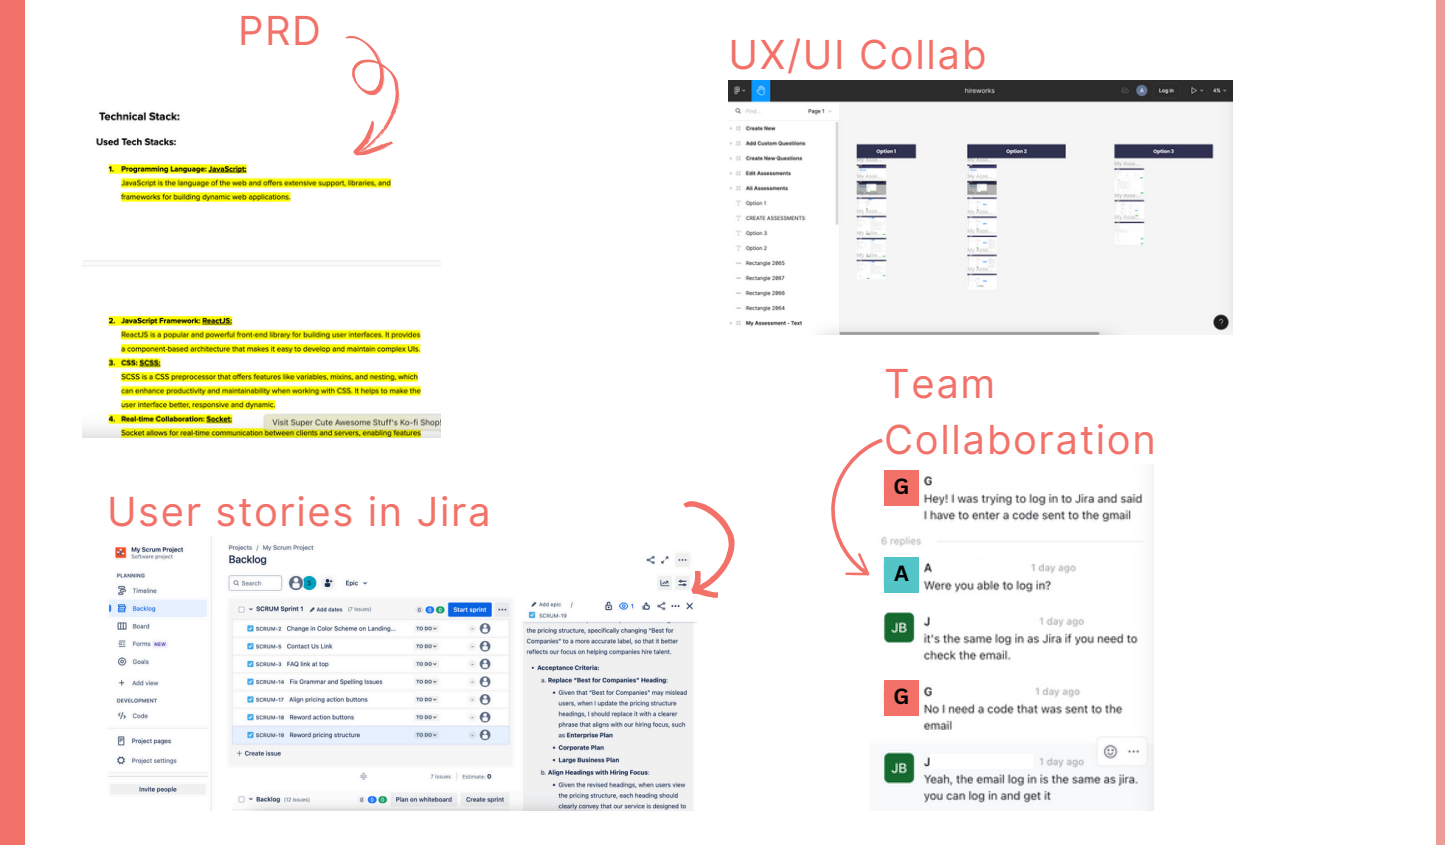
PRD

Technical Stack:

Used Tech Stacks:

1. Programming Language: JavaScript:
JavaScript is the language of the web and offers extensive support, libraries, and frameworks for building dynamic web applications.

2. JavaScript Framework: ReactJS:
ReactJS is a popular and powerful front-end library for building user interfaces. It provides a component-based architecture that makes it easy to develop and maintain complex UIs.
3. CSS: SCSS:
SCSS is a CSS preprocessor that offers features like variables, mixins, and nesting, which can enhance productivity and maintainability when working with CSS. It helps to make the user interface better, responsive and dynamic.
4. Real-time Collaboration: Socket:
Socket allows for real-time communication between clients and servers, enabling features

Visit Super Cute Awesome Stuff's Ko-fi Shop!

UX/UI Collab

hireworks
Log in
Page 1
Create New
Add Custom Questions
Create New Questions
Edit Assessments
All Assessments
Option 1
CREATE ASSESSMENTS
Option 3
Option 2
Rectangle 2865
Rectangle 2867
Rectangle 2866
Rectangle 2864
My Assessment - Text
Option 1
Option 2
Option 3

Team Collaboration

G
Hey! I was trying to log in to Jira and said I have to enter a code sent to the gmail
6 replies
A 1 day ago
Were you able to log in?
J 1 day ago
it's the same log in as Jira if you need to check the email.
G 1 day ago
No I need a code that was sent to the email
J 1 day ago
Yeah, the email log in is the same as jira. you can log in and get it

User stories in Jira

My Scrum Project
Software project
PLANNING
Timeline
Backlog
Board
Forms NEW
Goals
Add view
DEVELOPMENT
Code
Project pages
Project settings
Invite people

Projects / My Scrum Project
Backlog
Search
Epic
SCRUM Sprint 1 Add dates (7 issues) 0 0 0 Start sprint
SCRUM-2 Change in Color Scheme on Landing... TO DO
SCRUM-5 Contact Us Link TO DO
SCRUM-3 FAQ link at top TO DO
SCRUM-14 Fix Grammar and Spelling Issues TO DO
SCRUM-17 Align pricing action buttons TO DO
SCRUM-18 Reword action buttons TO DO
SCRUM-19 Reword pricing structure TO DO
+ Create issue
7 issues Estimate: 0
Backlog (12 issues) 0 0 0 Plan on whiteboard Create sprint

Add epic / SCRUM-19
the pricing structure, specifically changing "Best for Companies" to a more accurate label, so that it better reflects our focus on helping companies hire talent.
• Acceptance Criteria:
a. Replace "Best for Companies" Heading:
• Given that "Best for Companies" may mislead users, when I update the pricing structure headings, I should replace it with a clearer phrase that aligns with our hiring focus, such as Enterprise Plan
• Corporate Plan
• Large Business Plan
b. Align Headings with Hiring Focus:
• Given the revised headings, when users view the pricing structure, each heading should clearly convey that our service is designed to